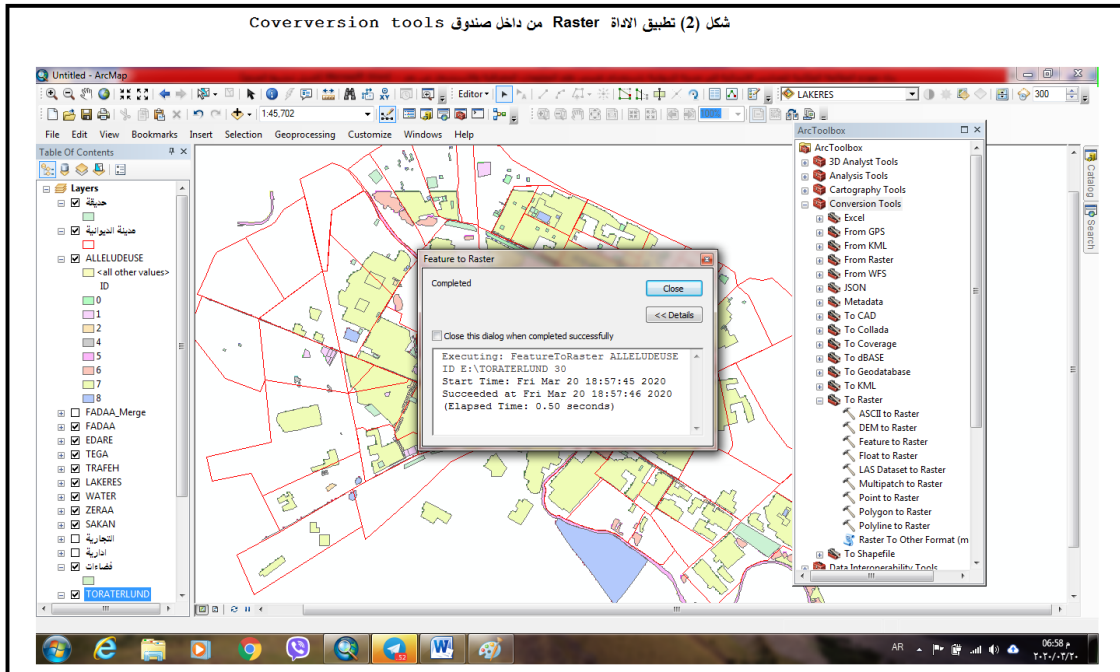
شكل (2) تطبيق الاداة Raster من داخل صندوق Coverversion tools

Untitled - ArcMap

Editor

1:45,702

LAKERES

300

File Edit View Bookmarks Insert Selection Geoprocessing Customize Windows Help

Table Of Contents

Layers
حديقة
مدينة الديوانية
ALLELUDEUSE
<all other values>
ID
0
1
2
4
5
6
7
8
FADAA_Merge
FADAA
EDARE
TEGA
TRAFEH
LAKERES
WATER
ZERAA
SAKAN
التجارية
ادارية
فضاءات
TORATERLUND

Feature to Raster

Completed

Close

<< Details

Close this dialog when completed successfully

Executing: FeatureToRaster ALLELUDEUSE ID E:\TORATERLUND 30
Start Time: Fri Mar 20 18:57:45 2020
Succeeded at Fri Mar 20 18:57:46 2020
(Elapsed Time: 0.50 seconds)

ArcToolbox

ArcToolbox
3D Analyst Tools
Analysis Tools
Cartography Tools
Conversion Tools
Excel
From GPS
From KML
From Raster
From WFS
JSON
Metadata
To CAD
To Collada
To Coverage
To dBASE
To Geodatabase
To KML
To Raster
ASCII to Raster
DEM to Raster
Feature to Raster
Float to Raster
LAS Dataset to Raster
Multipatch to Raster
Point to Raster
Polygon to Raster
Polyline to Raster
Raster To Other Format (m
To Shapefile
Data Interoperability Tools

Catalog
Search

AR
06:58 م
٢٠٢٠/٠٣/٢٠